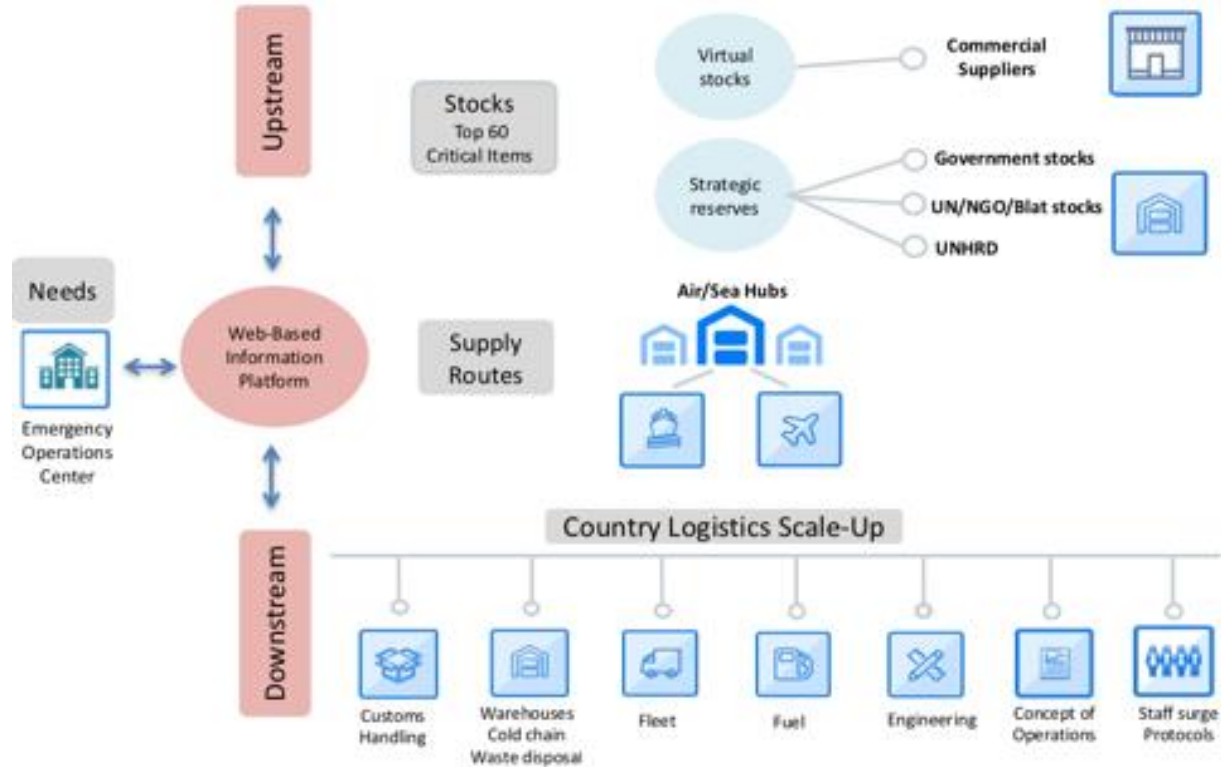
Upstream

Stocks
Top 60
Critical Items

Virtual stocks

Commercial Suppliers

Strategic reserves

Government stocks

UN/NGO/Blat stocks

UNHRD

Needs

Emergency Operations Center

Web-Based Information Platform

Supply Routes

Air/Sea Hubs

Country Logistics Scale-Up

Downstream

Customs Handling

Warehouses
Cold chain
Waste disposal

Fleet

Fuel

Engineering

Concept of Operations

Staff surge Protocols